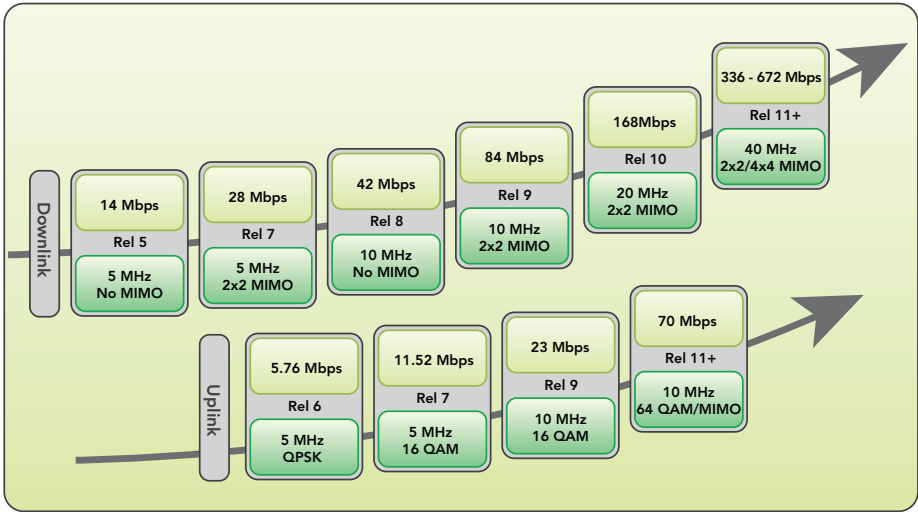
Downlink

14 Mbps
Rel 5
5 MHz
No MIMO

28 Mbps
Rel 7
5 MHz
2x2 MIMO

42 Mbps
Rel 8
10 MHz
No MIMO

84 Mbps
Rel 9
10 MHz
2x2 MIMO

168Mbps
Rel 10
20 MHz
2x2 MIMO

336 - 672 Mbps
Rel 11+
40 MHz
2x2/4x4 MIMO

Uplink

5.76 Mbps
Rel 6
5 MHz
QPSK

11.52 Mbps
Rel 7
5 MHz
16 QAM

23 Mbps
Rel 9
10 MHz
16 QAM

70 Mbps
Rel 11+
10 MHz
64 QAM/MIMO